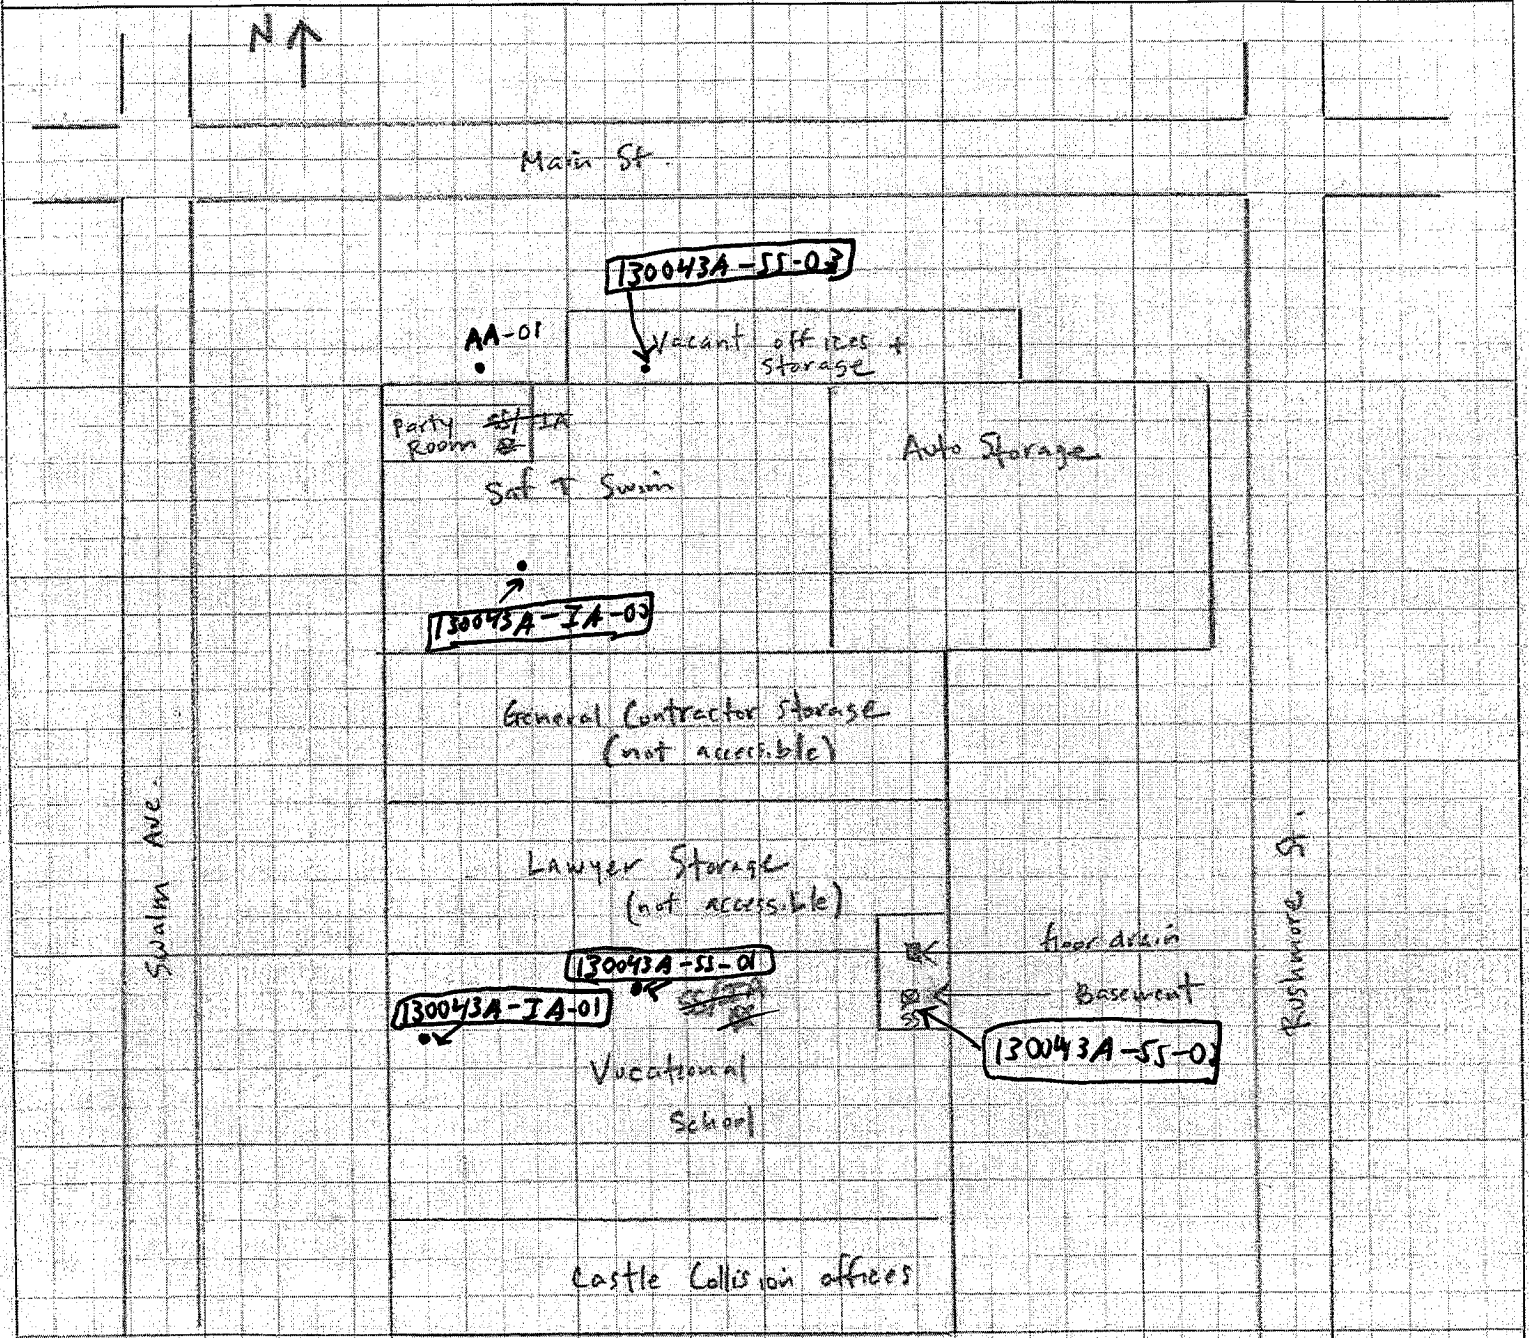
N

Main St.

130043A-SS-03

AA-01

Vacant offices + storage

Party Room ~~SS~~ ~~IA~~

Saf T Swim

Auto Storage

130043A-IA-03

General Contractor storage (not accessible)

Lawyer Storage (not accessible)

Swalm Ave.

floor drain

Basement

130043A-SS-01

~~SS~~ ~~IA~~

130043A-IA-01

SS

130043A-SS-02

Rushmore St.

Vocational School

Castle Collision offices